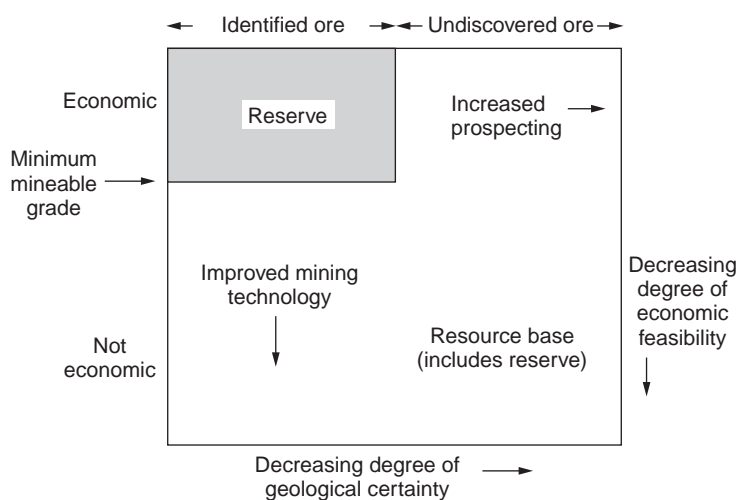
Identified ore

Undiscovered ore

Economic

Reserve

Increased prospecting

Minimum mineable grade

Improved mining technology

Decreasing degree of economic feasibility

Not economic

Resource base (includes reserve)

Decreasing degree of geological certainty